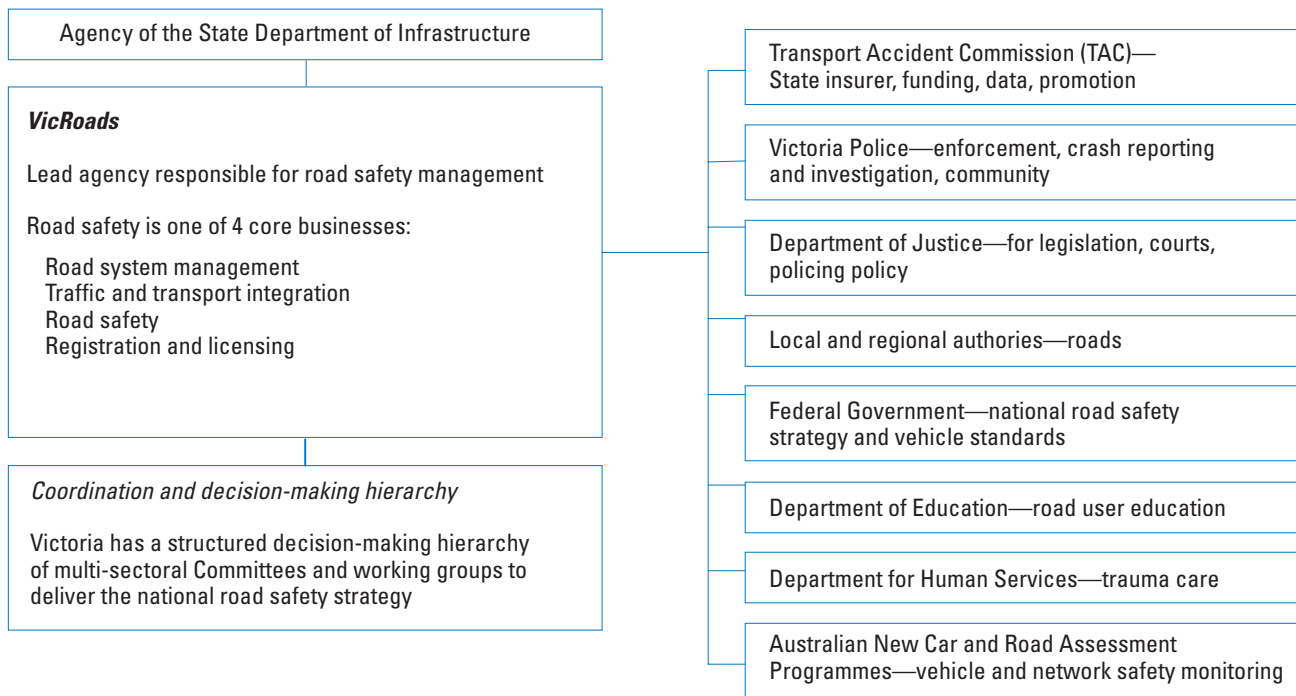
Agency of the State Department of Infrastructure

VicRoads

Lead agency responsible for road safety management

Road safety is one of 4 core businesses:

Road system management
Traffic and transport integration
Road safety
Registration and licensing

Coordination and decision-making hierarchy

Victoria has a structured decision-making hierarchy of multi-sectoral Committees and working groups to deliver the national road safety strategy

Transport Accident Commission (TAC)—State insurer, funding, data, promotion

Victoria Police—enforcement, crash reporting and investigation, community

Department of Justice—for legislation, courts, policing policy

Local and regional authories—roads

Federal Government—national road safety strategy and vehicle standards

Department of Education—road user education

Department for Human Services—trauma care

Australian New Car and Road Assessment Programmes—vehicle and network safety monitoring